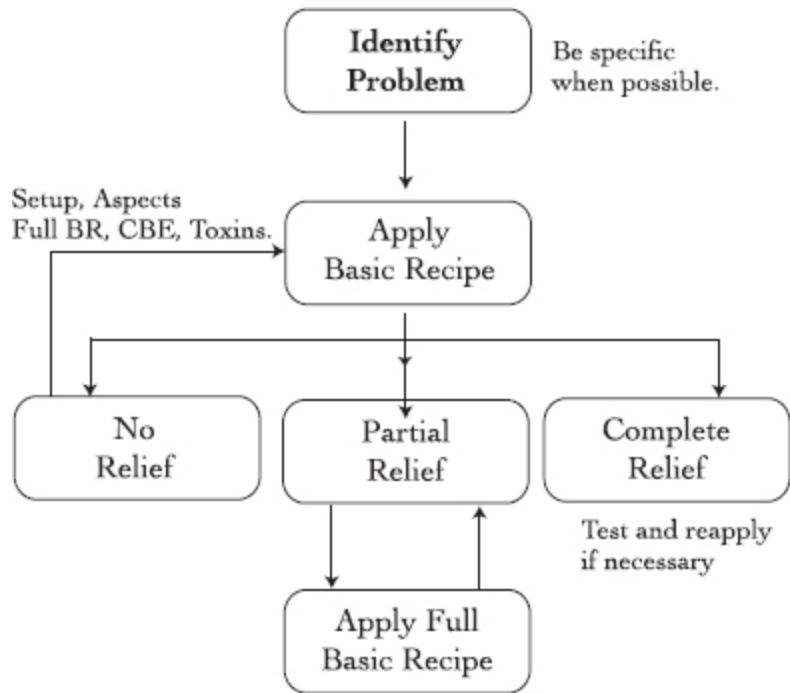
Identify Problem

Be specific when possible.

Setup, Aspects Full BR, CBE, Toxins.

Apply Basic Recipe

No Relief

Partial Relief

Complete Relief

Test and reapply if necessary

Apply Full Basic Recipe